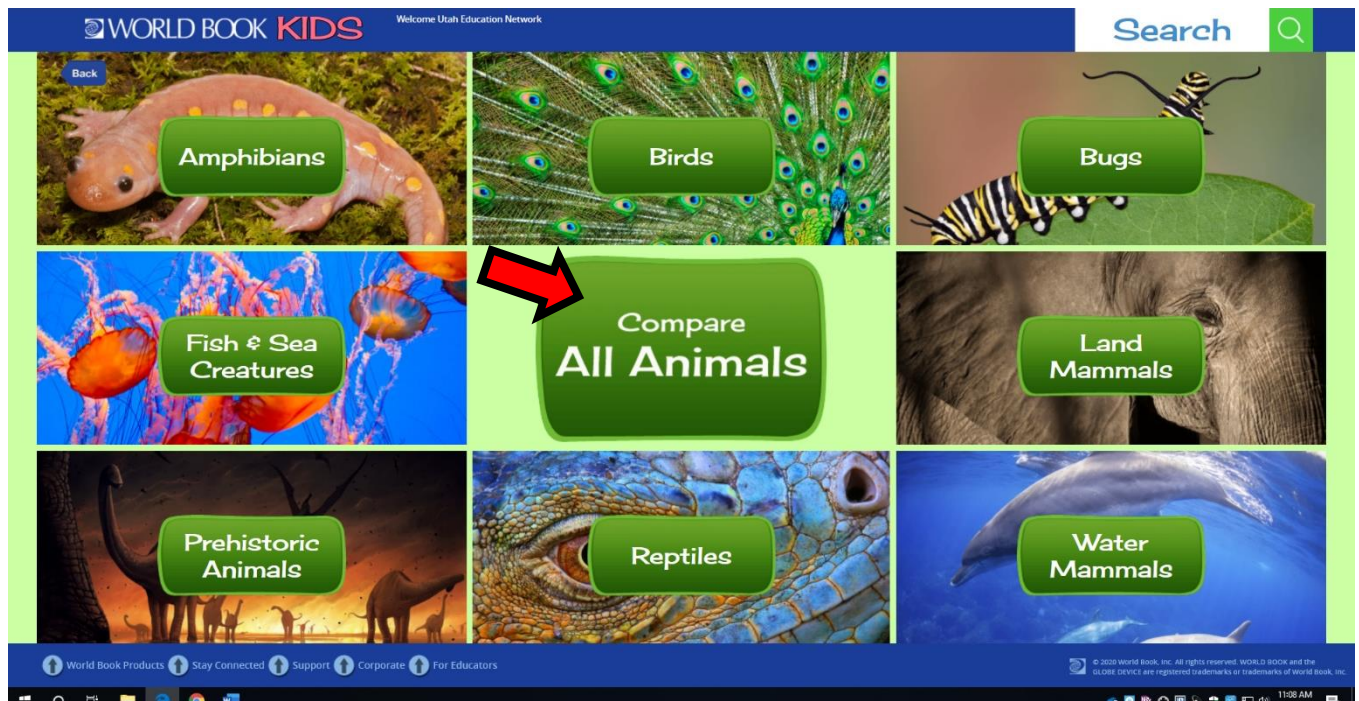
WORLD BOOK KIDS

Welcome Utah Education Network

Search

Back

Amphibians

Birds

Bugs

Fish & Sea Creatures

Compare All Animals

Land Mammals

Prehistoric Animals

Reptiles

Water Mammals

World Book Products Stay Connected Support Corporate For Educators

© 2020 World Book, Inc. All rights reserved. WORLD BOOK and the GLOBE DEVICE are registered trademarks or trademarks of World Book, Inc.

11:08 AM